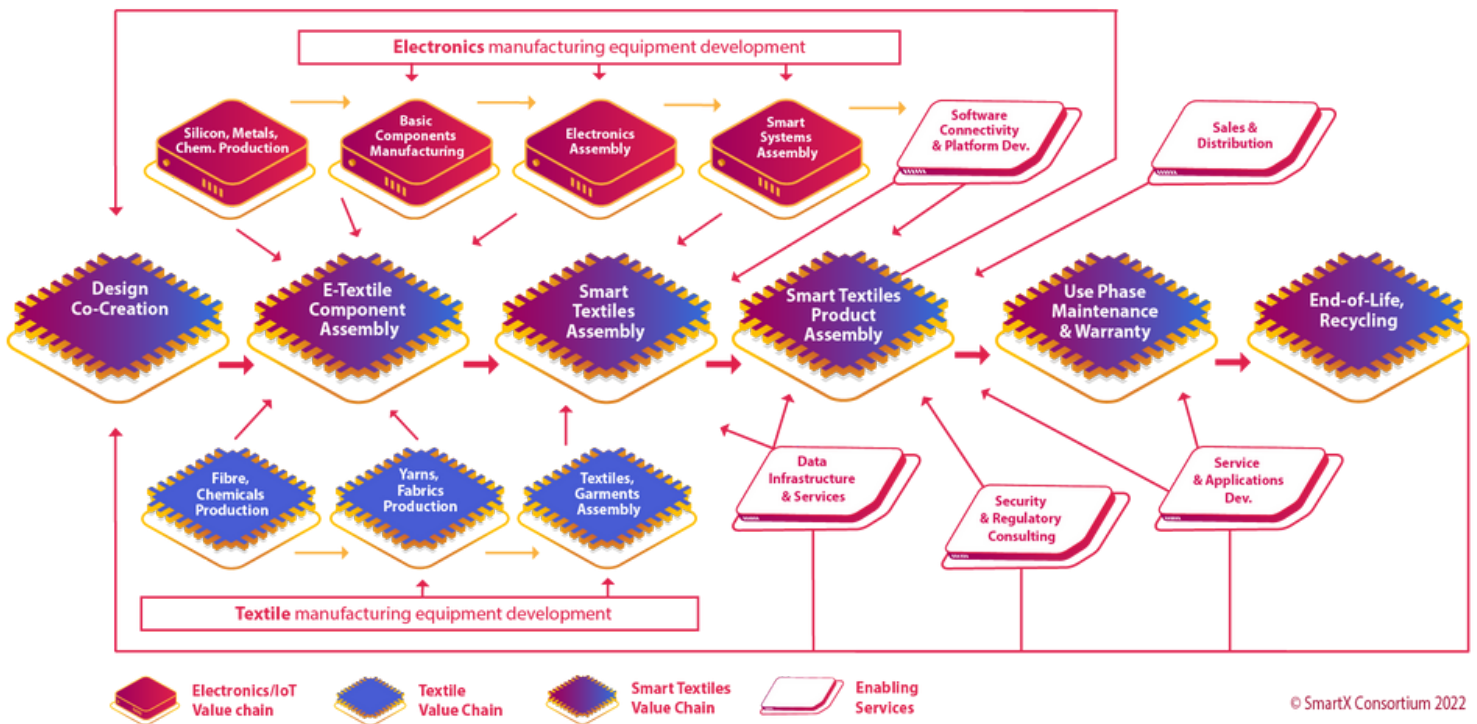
Electronics manufacturing equipment development

Silicon, Metals, Chem. Production

Basic Components Manufacturing

Electronics Assembly

Smart Systems Assembly

Software Connectivity & Platform Dev.

Sales & Distribution

Design Co-Creation

E-Textile Component Assembly

Smart Textiles Assembly

Smart Textiles Product Assembly

Use Phase Maintenance & Warranty

End-of-Life, Recycling

Fibre, Chemicals Production

Yarns, Fabrics Production

Textiles, Garments Assembly

Data Infrastructure & Services

Security & Regulatory Consulting

Service & Applications Dev.

Textile manufacturing equipment development

Electronics/IoT Value chain

Textile Value Chain

Smart Textiles Value Chain

Enabling Services

© SmartX Consortium 2022